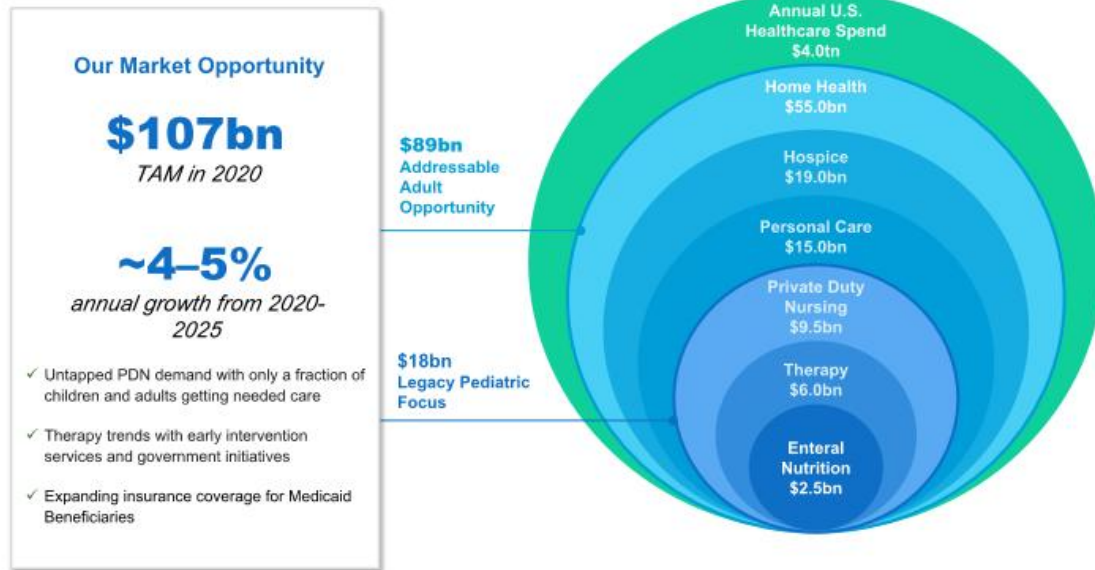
Our Market Opportunity

$107bn
TAM in 2020

~4–5%
annual growth from 2020-2025

✓ Untapped PDN demand with only a fraction of children and adults getting needed care

✓ Therapy trends with early intervention services and government initiatives

✓ Expanding insurance coverage for Medicaid Beneficiaries

$89bn
Addressable Adult Opportunity

$18bn
Legacy Pediatric Focus

Annual U.S. Healthcare Spend
$4.0tn

Home Health
$55.0bn

Hospice
$19.0bn

Personal Care
$15.0bn

Private Duty Nursing
$9.5bn

Therapy
$6.0bn

Enteral Nutrition
$2.5bn